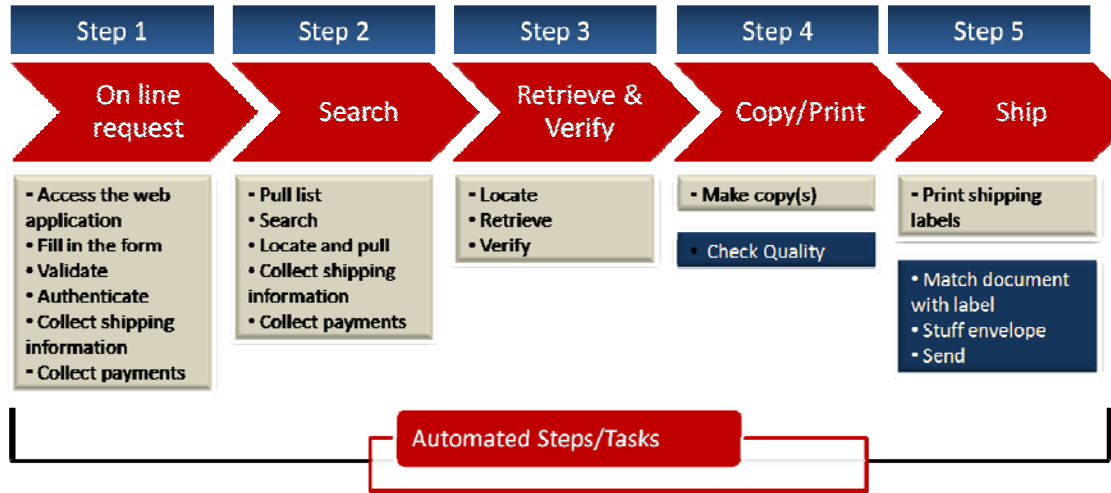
Step 1

On line request

• Access the web application
• Fill in the form
• Validate
• Authenticate
• Collect shipping information
• Collect payments

Step 2

Search

• Pull list
• Search
• Locate and pull
• Collect shipping information
• Collect payments

Step 3

Retrieve & Verify

• Locate
• Retrieve
• Verify

Step 4

Copy/Print

• Make copy(s)

• Check Quality

Step 5

Ship

• Print shipping labels

• Match document with label
• Stuff envelope
• Send

Automated Steps/Tasks